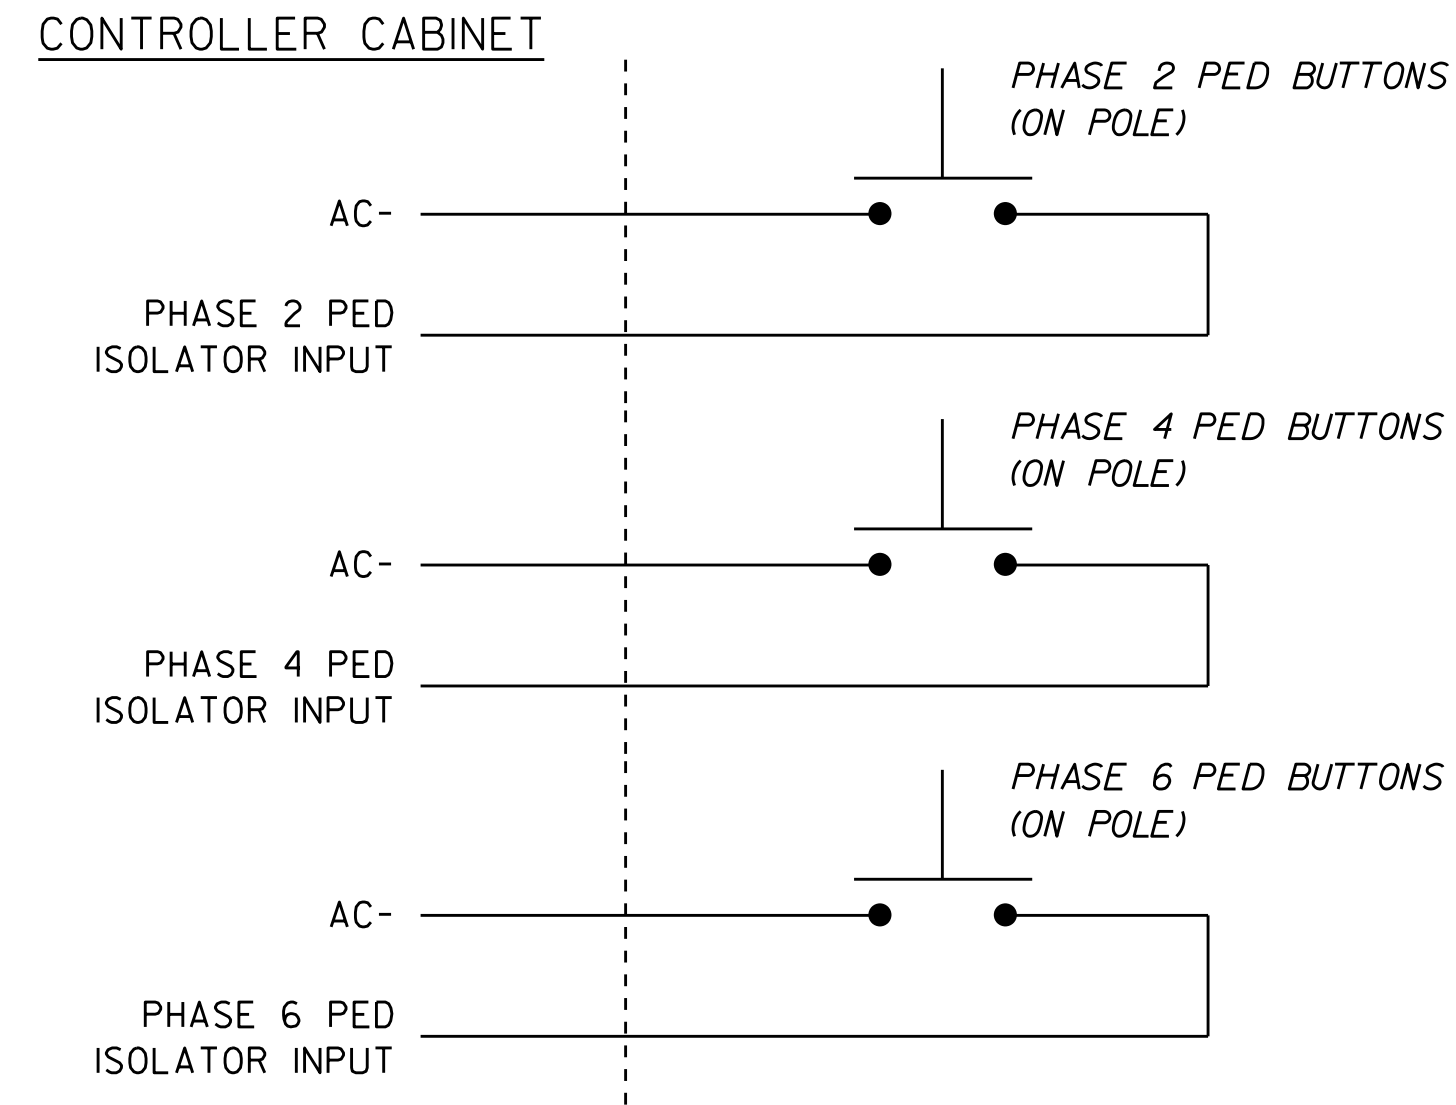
CONTROLLER CABINET

PHASE 2 PED BUTTONS
(ON POLE)

AC-

PHASE 2 PED
ISOLATOR INPUT

PHASE 4 PED BUTTONS
(ON POLE)

AC-

PHASE 4 PED
ISOLATOR INPUT

PHASE 6 PED BUTTONS
(ON POLE)

AC-

PHASE 6 PED
ISOLATOR INPUT